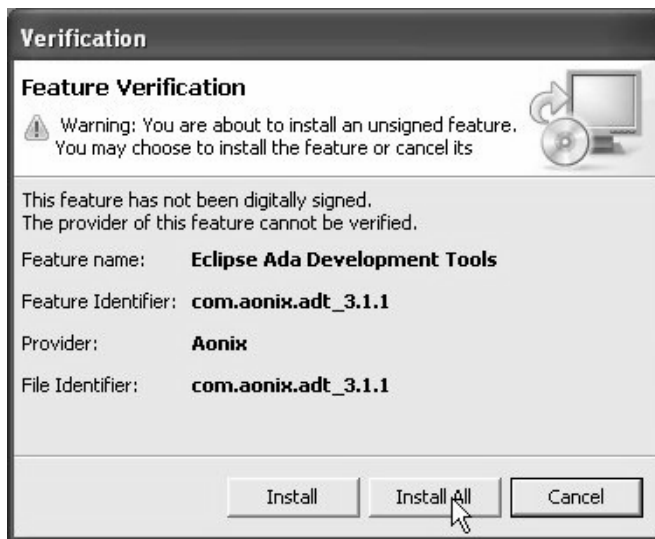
Verification

Feature Verification

Warning: You are about to install an unsigned feature. You may choose to install the feature or cancel its

This feature has not been digitally signed.
The provider of this feature cannot be verified.

Feature name: Eclipse Ada Development Tools

Feature Identifier: com.aonix.adt_3.1.1

Provider: Aonix

File Identifier: com.aonix.adt_3.1.1

Install | Install All | Cancel